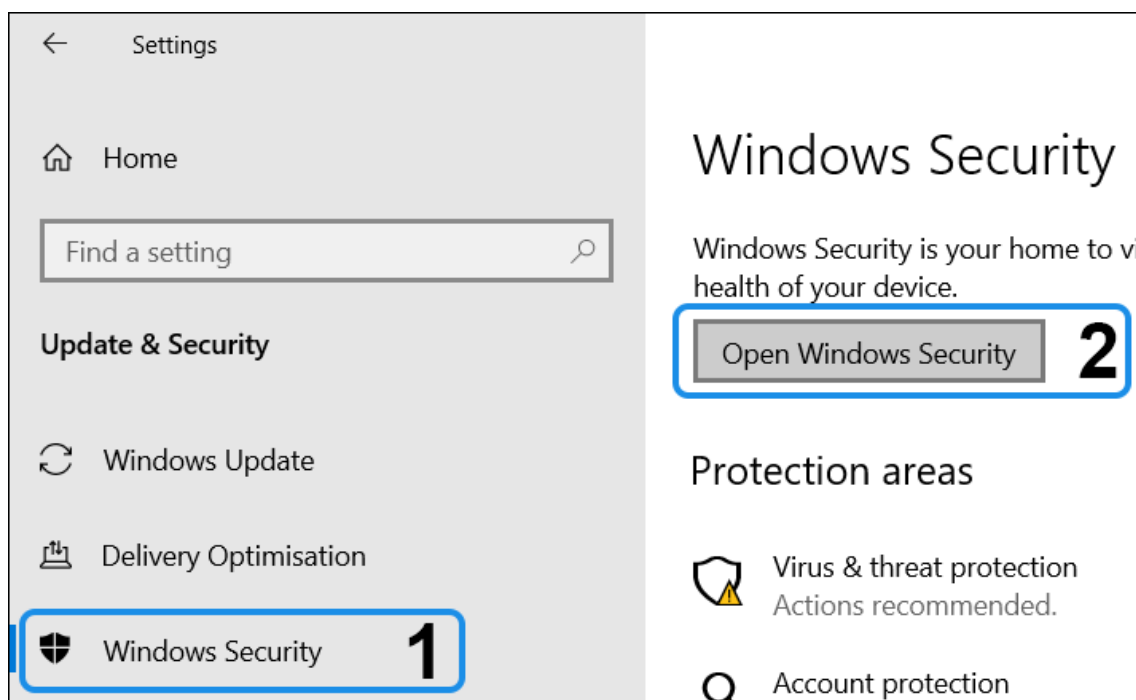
Settings

Home

Find a setting

Update & Security

Windows Update

Delivery Optimisation

Windows Security

1

Windows Security

Windows Security is your home to vi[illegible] health of your device.

Open Windows Security

2

Protection areas

Virus & threat protection
Actions recommended.

Account protection